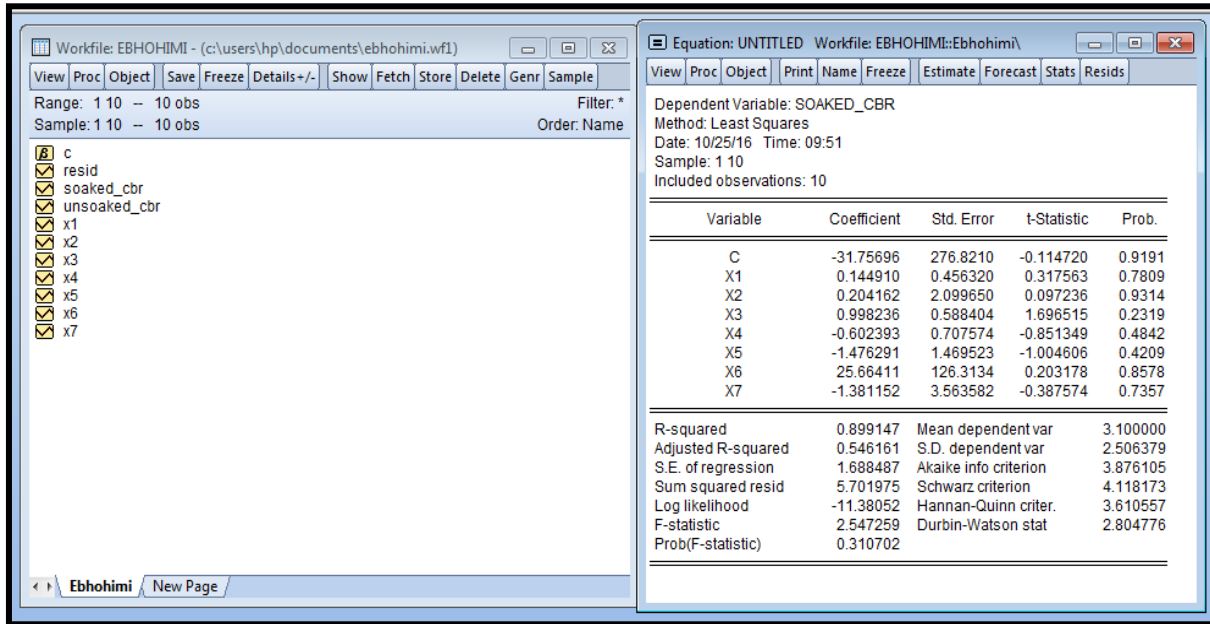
Workfile: EBHOHIMI - (c:\users\hp\documents\ebhohimi.wf1)

View | Proc | Object | Save | Freeze | Details+/- | Show | Fetch | Store | Delete | Genr | Sample

Range: 1 10 -- 10 obs
Filter: *
Sample: 1 10 -- 10 obs
Order: Name

c
resid
soaked_cbr
unsoaked_cbr
x1
x2
x3
x4
x5
x6
x7

Ebhohimi | New Page

Equation: UNTITLED Workfile: EBHOHIMI::Ebhohimi\

View | Proc | Object | Print | Name | Freeze | Estimate | Forecast | Stats | Resids

Dependent Variable: SOAKED_CBR
Method: Least Squares
Date: 10/25/16 Time: 09:51
Sample: 1 10
Included observations: 10

| Variable | Coefficient | Std. Error | t-Statistic | Prob. |
|---|---|---|---|---|
| C | -31.75696 | 276.8210 | -0.114720 | 0.9191 |
| X1 | 0.144910 | 0.456320 | 0.317563 | 0.7809 |
| X2 | 0.204162 | 2.099650 | 0.097236 | 0.9314 |
| X3 | 0.998236 | 0.588404 | 1.696515 | 0.2319 |
| X4 | -0.602393 | 0.707574 | -0.851349 | 0.4842 |
| X5 | -1.476291 | 1.469523 | -1.004606 | 0.4209 |
| X6 | 25.66411 | 126.3134 | 0.203178 | 0.8578 |
| X7 | -1.381152 | 3.563582 | -0.387574 | 0.7357 |

| | | | |
|---|---|---|---|
| R-squared | 0.899147 | Mean dependent var | 3.100000 |
| Adjusted R-squared | 0.546161 | S.D. dependent var | 2.506379 |
| S.E. of regression | 1.688487 | Akaike info criterion | 3.876105 |
| Sum squared resid | 5.701975 | Schwarz criterion | 4.118173 |
| Log likelihood | -11.38052 | Hannan-Quinn criter. | 3.610557 |
| F-statistic | 2.547259 | Durbin-Watson stat | 2.804776 |
| Prob(F-statistic) | 0.310702 | | |